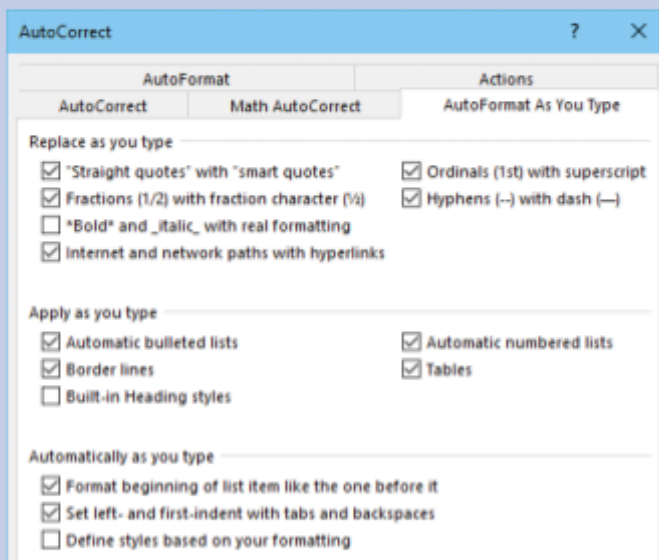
AutoCorrect ? ✕

AutoFormat
Actions
AutoCorrect
Math AutoCorrect
AutoFormat As You Type

Replace as you type

☑ "Straight quotes" with "smart quotes"
☑ Ordinals (1st) with superscript
☑ Fractions (1/2) with fraction character (½)
☑ Hyphens (--) with dash (—)
☐ *Bold* and _italic_ with real formatting
☑ Internet and network paths with hyperlinks

Apply as you type

☑ Automatic bulleted lists
☑ Automatic numbered lists
☑ Border lines
☑ Tables
☐ Built-in Heading styles

Automatically as you type

☑ Format beginning of list item like the one before it
☑ Set left- and first-indent with tabs and backspaces
☐ Define styles based on your formatting